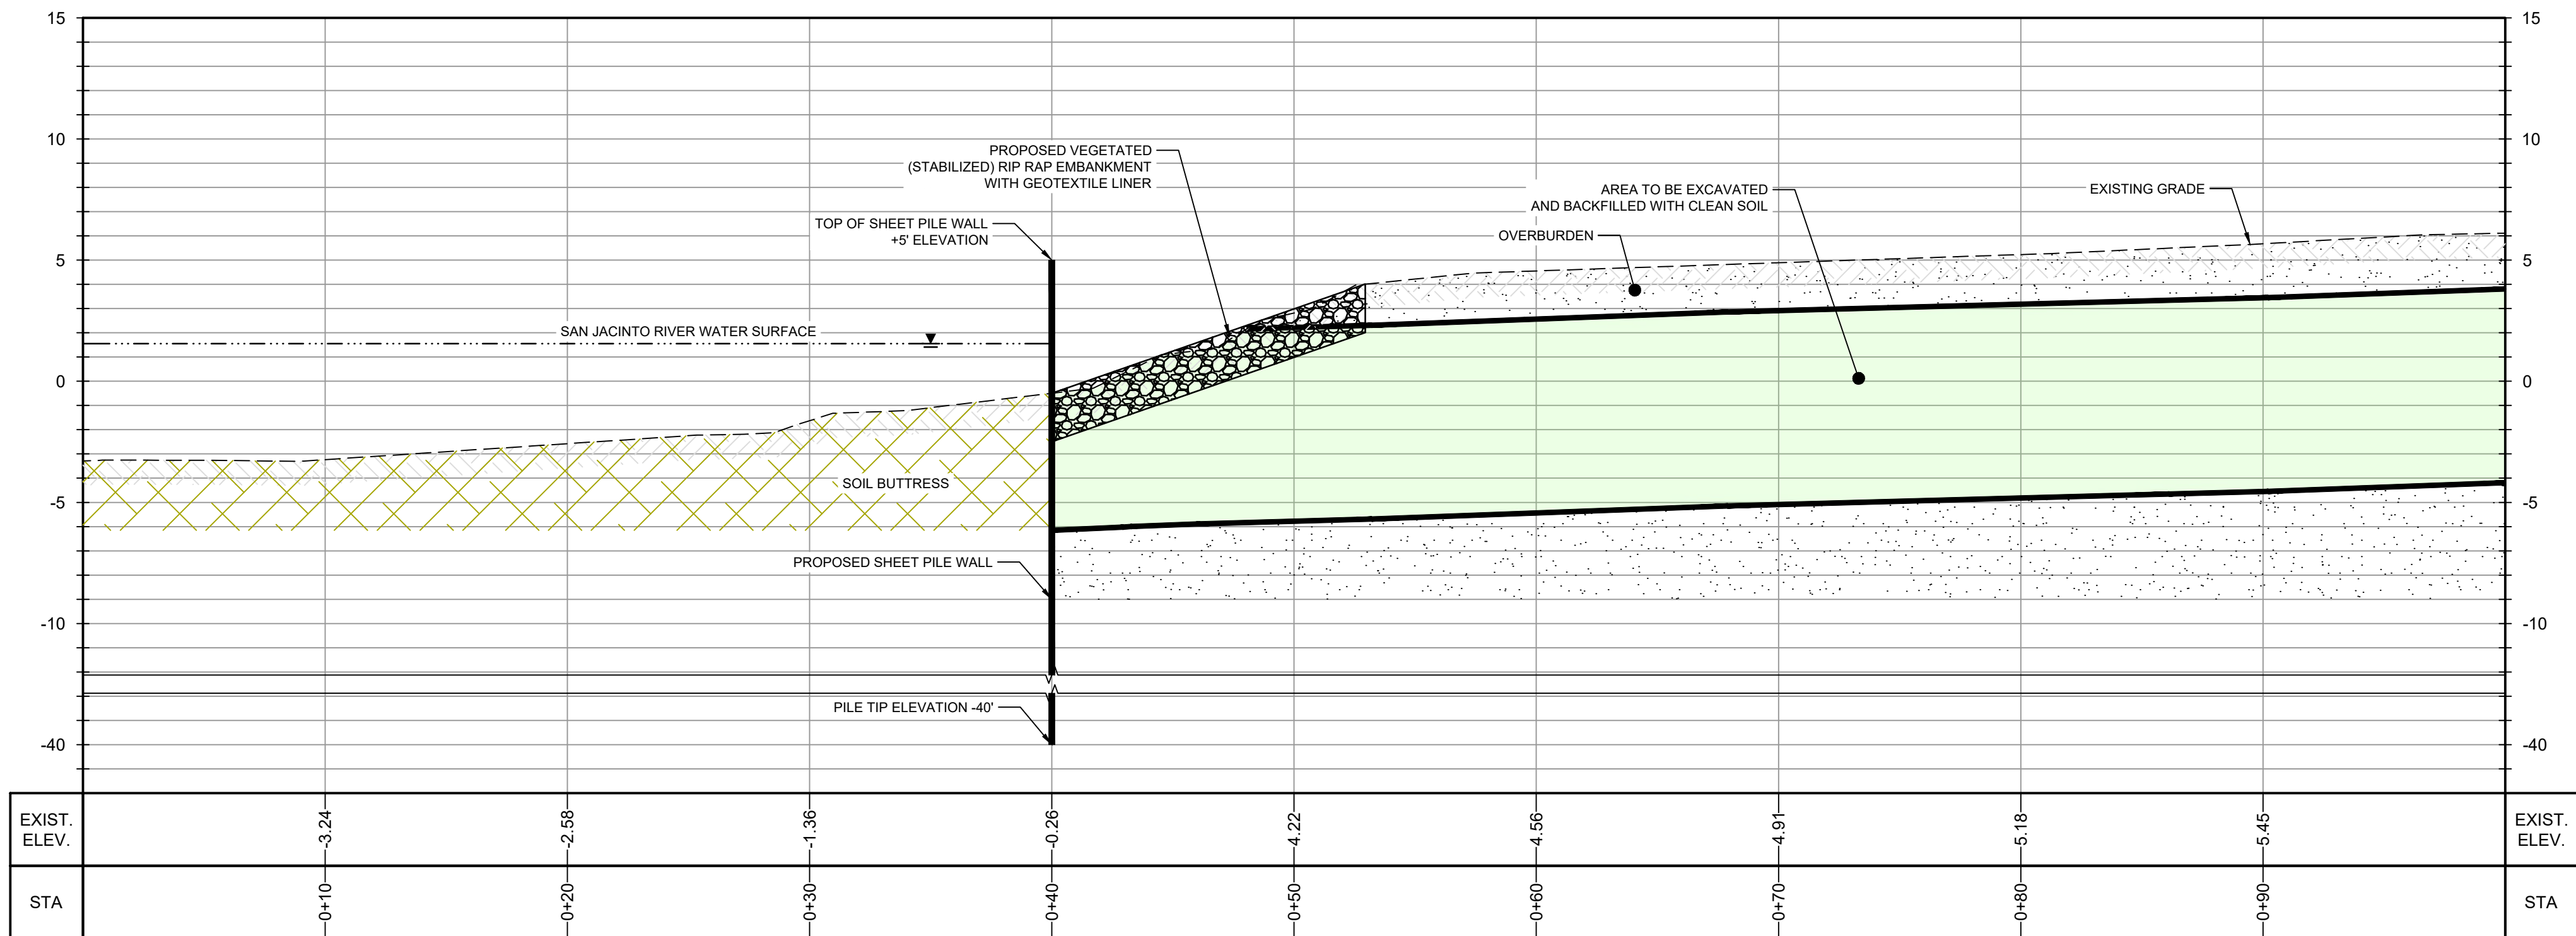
15
10
5
0
-5
-10
-40

15
10
5
0
-5
-10
-40

PROPOSED VEGETATED (STABILIZED) RIP RAP EMBANKMENT WITH GEOTEXTILE LINER

AREA TO BE EXCAVATED AND BACKFILLED WITH CLEAN SOIL

EXISTING GRADE

TOP OF SHEET PILE WALL +5' ELEVATION

OVERBURDEN

SAN JACINTO RIVER WATER SURFACE

SOIL BUTTRESS

PROPOSED SHEET PILE WALL

PILE TIP ELEVATION -40'

| EXIST. ELEV. | -3.24 | -2.58 | -1.36 | -0.26 | 4.22 | 4.56 | 4.91 | 5.18 | 5.45 | EXIST. ELEV. |
|---|---|---|---|---|---|---|---|---|---|---|
| STA | 0+10 | 0+20 | 0+30 | 0+40 | 0+50 | 0+60 | 0+70 | 0+80 | 0+90 | STA |